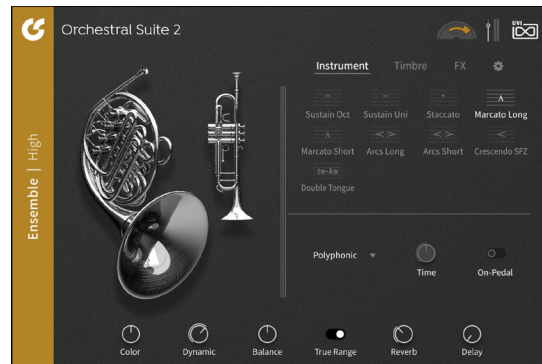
Orchestral Suite 2

Ensemble | High

Instrument Timbre FX

Sustain Oct
Sustain Uni
Staccato
Marcato Long
Marcato Short
Arcs Long
Arcs Short
Crescendo SFZ
Double Tongue

Polyphonic
Time
On-Pedal

Color
Dynamic
Balance
True Range
Reverb
Delay